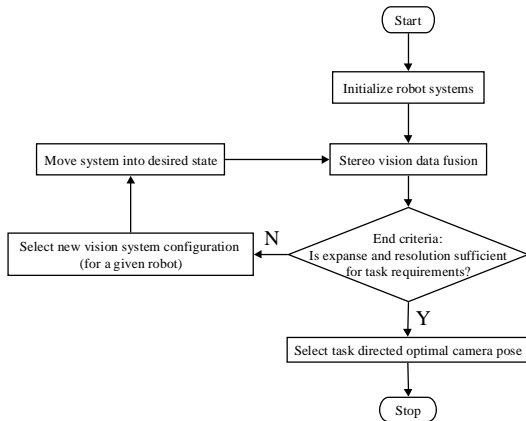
Start

Initialize robot systems

Move system into desired state

Stereo vision data fusion

Select new vision system configuration (for a given robot)

N

End criteria: Is expanse and resolution sufficient for task requirements?

Y

Select task directed optimal camera pose

Stop